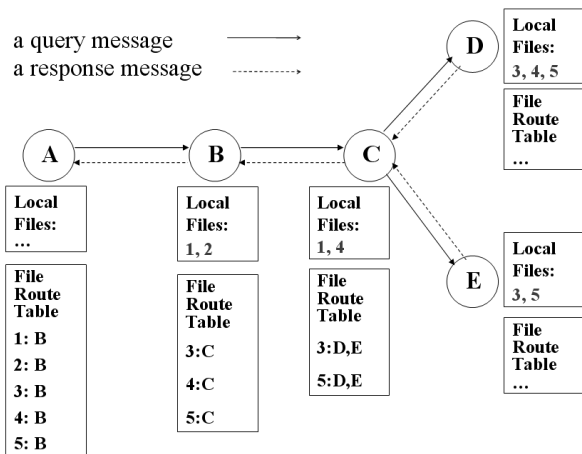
a query message
a response message

D

Local Files: 3, 4, 5

File Route Table
…

A

B

C

Local Files:
…

Local Files: 1, 2

Local Files: 1, 4

E

Local Files: 3, 5

File Route Table
1: B
2: B
3: B
4: B
5: B

File Route Table
3:C
4:C
5:C

File Route Table
3:D,E
5:D,E

File Route Table
…